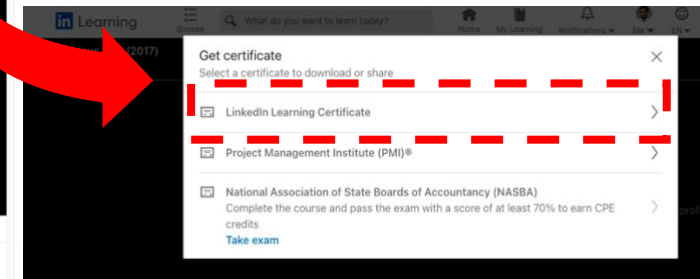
in Learning

Browse

What do you want to learn today?

Home

My Learning

Notifications

Me

En

(2017)

Get certificate

Select a certificate to download or share

LinkedIn Learning Certificate

Project Management Institute (PMI)®

National Association of State Boards of Accountancy (NASBA)

Complete the course and pass the exam with a score of at least 70% to earn CPE credits

Take exam

prof